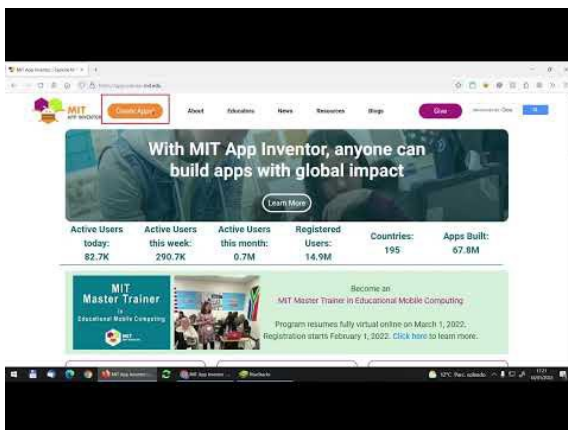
MIT App Inventor | Explore MI ×

https://appinventor.mit.edu

MIT APP INVENTOR

Create Apps!

About

Educators

News

Resources

Blogs

Give

With MIT App Inventor, anyone can build apps with global impact

Learn More

Active Users today: 82.7K

Active Users this week: 290.7K

Active Users this month: 0.7M

Registered Users: 14.9M

Countries: 195

Apps Built: 67.8M

MIT Master Trainer in Educational Mobile Computing

Become an MIT Master Trainer in Educational Mobile Computing

Program resumes fully virtual online on March 1, 2022. Registration starts February 1, 2022. Click here to learn more.

MIT App Inventor

MIT App Inventor

FlexiSketch

12°C Parc. soleado